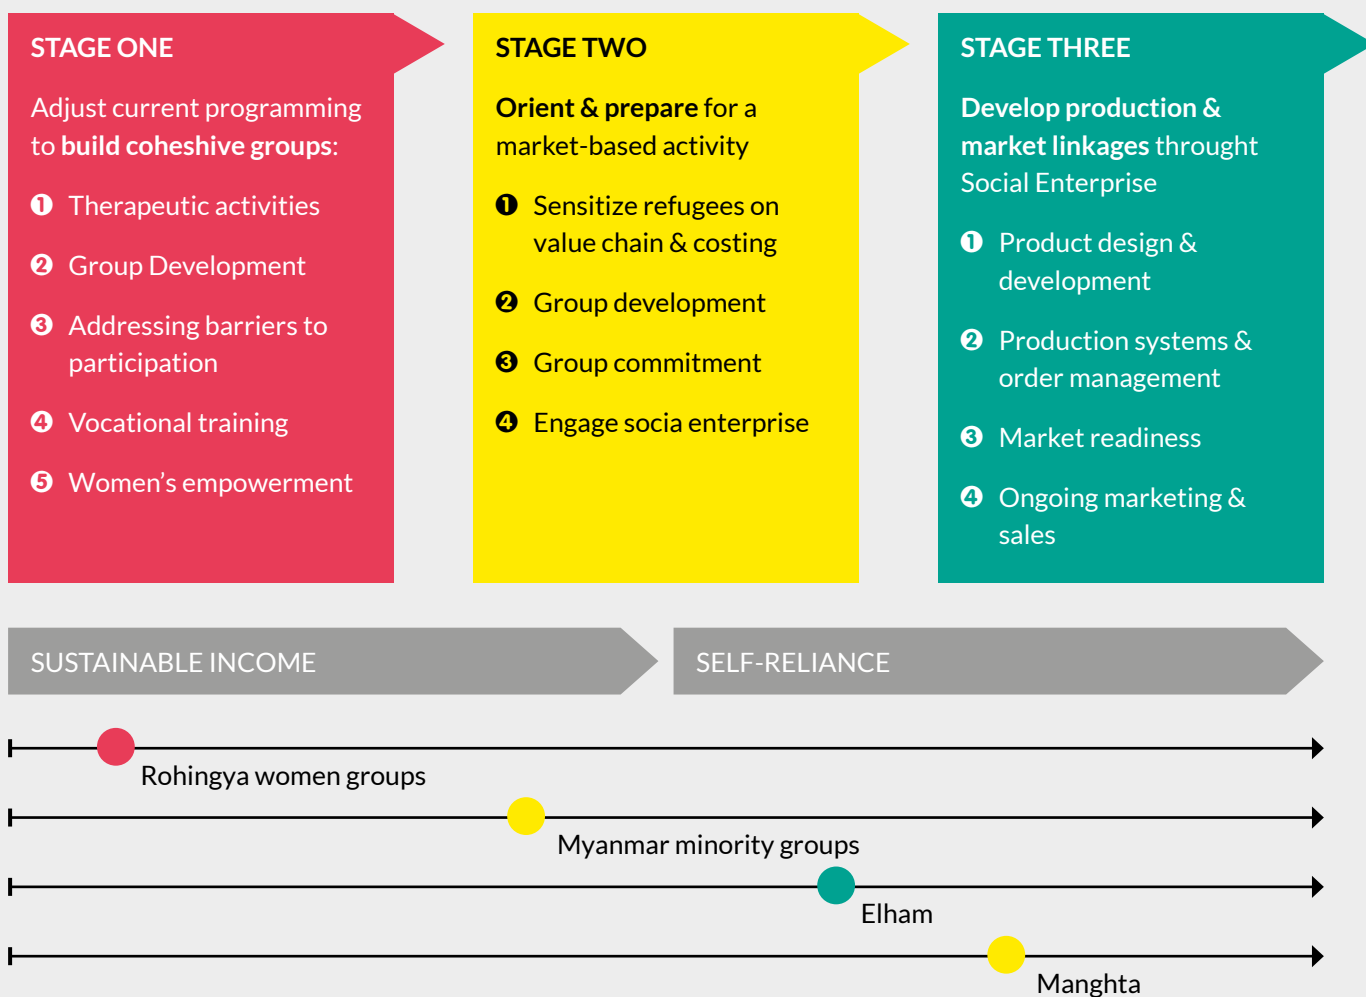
STAGE ONE

Adjust current programming to **build coheshive groups**:

❶ Therapeutic activities

❷ Group Development

❸ Addressing barriers to participation

❹ Vocational training

❺ Women's empowerment

STAGE TWO

**Orient & prepare** for a market-based activity

❶ Sensitize refugees on value chain & costing

❷ Group development

❸ Group commitment

❹ Engage socia enterprise

STAGE THREE

**Develop production & market linkages** throught Social Enterprise

❶ Product design & development

❷ Production systems & order management

❸ Market readiness

❹ Ongoing marketing & sales

SUSTAINABLE INCOME

SELF-RELIANCE

Rohingya women groups

Myanmar minority groups

Elham

Manghta